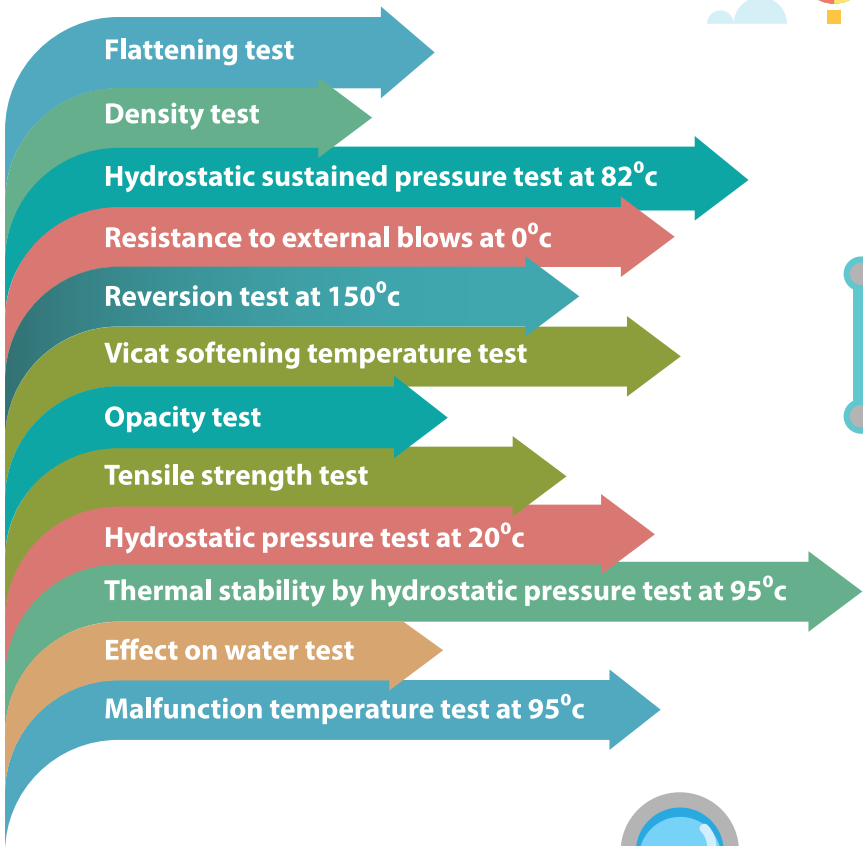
Flattening test

Density test

Hydrostatic sustained pressure test at $82^oc$

Resistance to external blows at $0^oc$

Reversion test at $150^oc$

Vicat softening temperature test

Opacity test

Tensile strength test

Hydrostatic pressure test at $20^oc$

Thermal stability by hydrostatic pressure test at $95^oc$

Effect on water test

Malfunction temperature test at $95^oc$